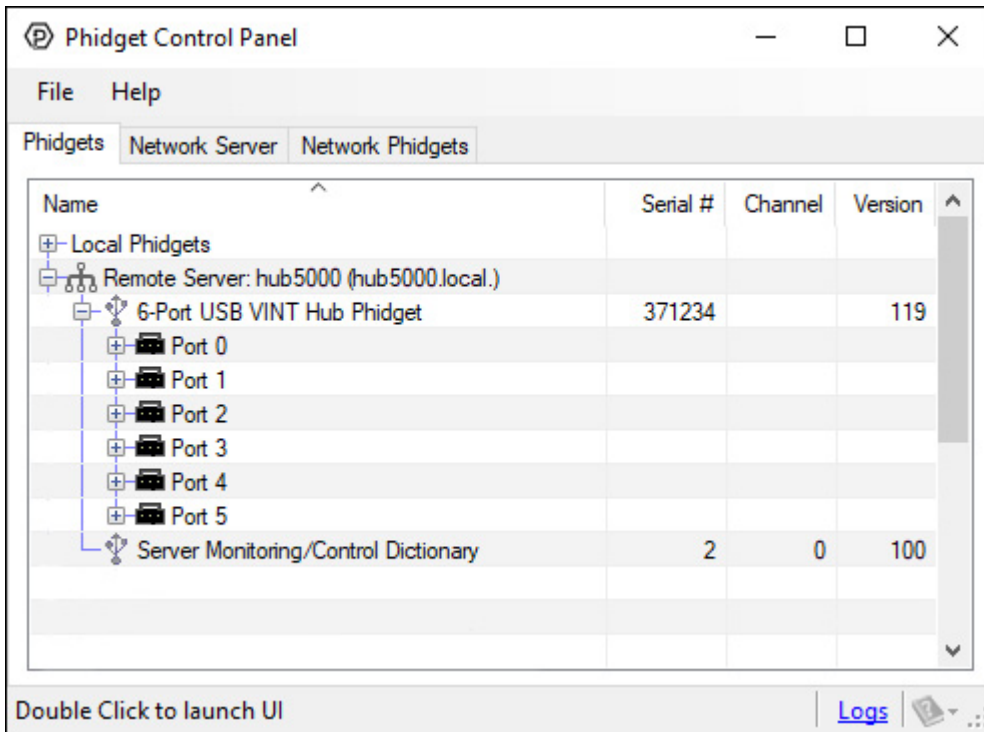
Phidget Control Panel

File Help

Phidgets | Network Server | Network Phidgets

| Name | Serial # | Channel | Version |
|---|---|---|---|
| Local Phidgets | | | |
| Remote Server: hub5000 (hub5000.local.) | | | |
| 6-Port USB VINT Hub Phidget | 371234 | | 119 |
| Port 0 | | | |
| Port 1 | | | |
| Port 2 | | | |
| Port 3 | | | |
| Port 4 | | | |
| Port 5 | | | |
| Server Monitoring/Control Dictionary | 2 | 0 | 100 |

Double Click to launch UI

Logs